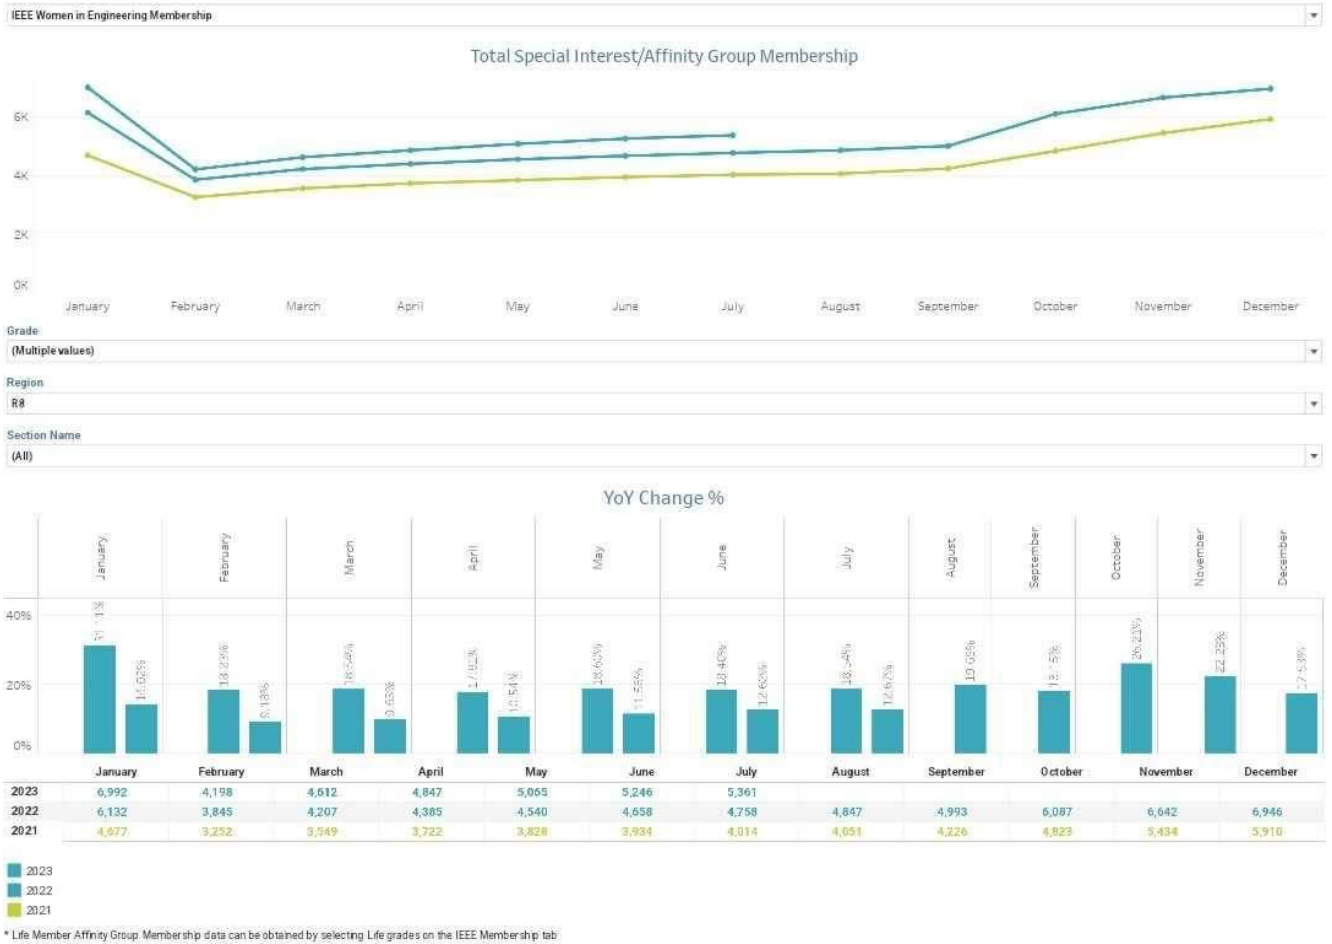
IEEE Women in Engineering Membership

Total Special Interest/Affinity Group Membership

6K
4K
2K
0K

January February March April May June July August September October November December

Grade
(Multiple values)

Region
R8

Section Name
(All)

YoY Change %

January February March April May June July August September October November December

40%
20%
0%

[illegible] 14.02% 18.23% 9.13% 18.54% 9.65% 17.93% 10.54% 18.60% 11.58% 18.40% 12.65% 18.54% 12.67% 19.65% 18.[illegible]% 26.21% 22.23% 17.53%

| | January | February | March | April | May | June | July | August | September | October | November | December |
|---|---|---|---|---|---|---|---|---|---|---|---|---|
| 2023 | 6,992 | 4,198 | 4,612 | 4,847 | 5,065 | 5,246 | 5,361 | | | | | |
| 2022 | 6,132 | 3,845 | 4,207 | 4,385 | 4,540 | 4,658 | 4,758 | 4,847 | 4,993 | 6,087 | 6,642 | 6,946 |
| 2021 | 4,677 | 3,252 | 3,549 | 3,722 | 3,828 | 3,934 | 4,014 | 4,051 | 4,226 | 4,823 | 5,434 | 5,910 |

2023
2022
2021

* Life Member Affinity Group Membership data can be obtained by selecting Life grades on the IEEE Membership tab